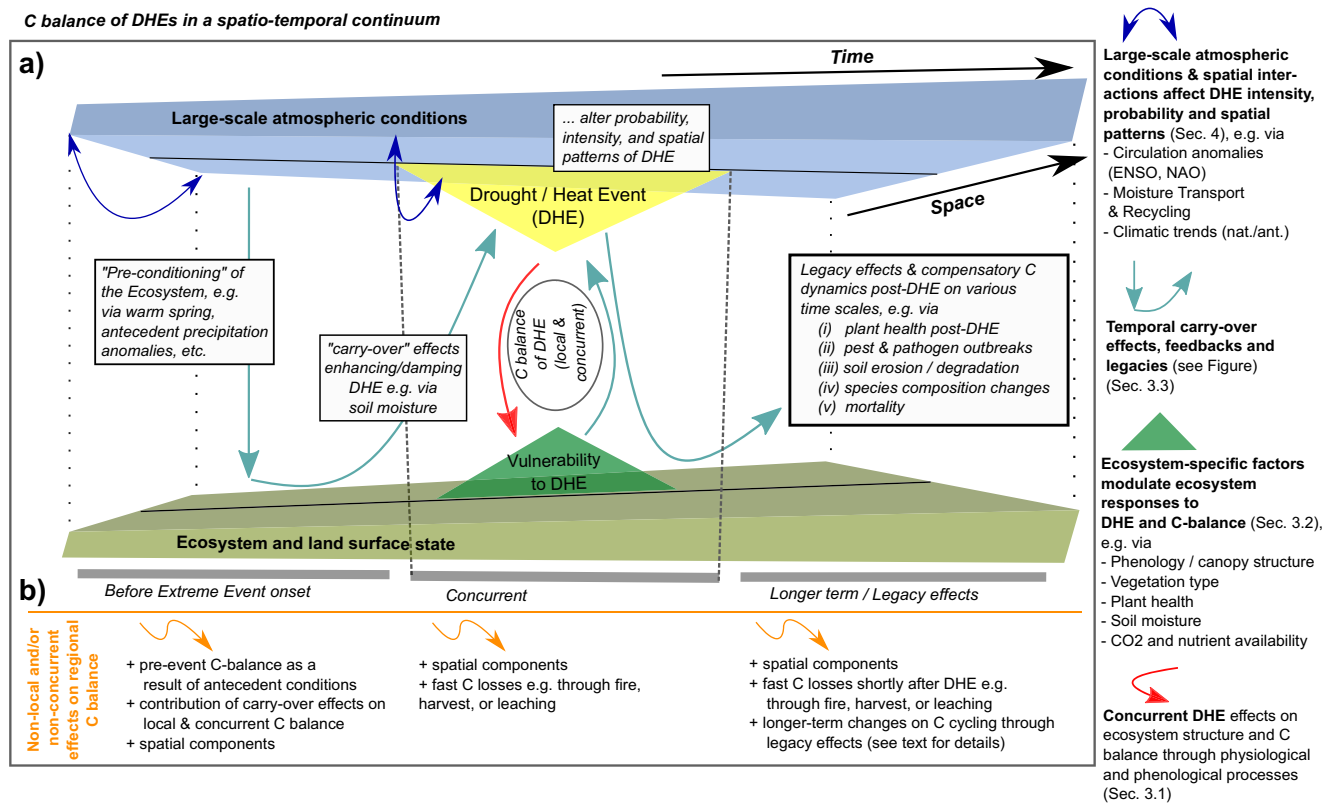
C balance of DHEs in a spatio-temporal continuum

a)

Time

Space

Large-scale atmospheric conditions

... alter probability, intensity, and spatial patterns of DHE

Drought / Heat Event (DHE)

"Pre-conditioning" of the Ecosystem, e.g. via warm spring, antecedent precipitation anomalies, etc.

"carry-over" effects enhancing/damping DHE e.g. via soil moisture

C balance of DHE (local & concurrent)

Legacy effects & compensatory C dynamics post-DHE on various time scales, e.g. via
(i) plant health post-DHE
(ii) pest & pathogen outbreaks
(iii) soil erosion / degradation
(iv) species composition changes
(v) mortality

Vulnerability to DHE

Ecosystem and land surface state

b)

Before Extreme Event onset

Concurrent

Longer term / Legacy effects

Non-local and/or non-concurrent effects on regional C balance

+ pre-event C-balance as a result of antecedent conditions
+ contribution of carry-over effects on local & concurrent C balance
+ spatial components

+ spatial components
+ fast C losses e.g. through fire, harvest, or leaching

+ spatial components
+ fast C losses shortly after DHE e.g. through fire, harvest, or leaching
+ longer-term changes on C cycling through legacy effects (see text for details)

Large-scale atmospheric conditions & spatial interactions affect DHE intensity, probability and spatial patterns (Sec. 4), e.g. via
- Circulation anomalies (ENSO, NAO)
- Moisture Transport & Recycling
- Climatic trends (nat./ant.)

Temporal carry-over effects, feedbacks and legacies (see Figure) (Sec. 3.3)

Ecosystem-specific factors modulate ecosystem responses to DHE and C-balance (Sec. 3.2), e.g. via
- Phenology / canopy structure
- Vegetation type
- Plant health
- Soil moisture
- CO2 and nutrient availability

Concurrent DHE effects on ecosystem structure and C balance through physiological and phenological processes (Sec. 3.1)